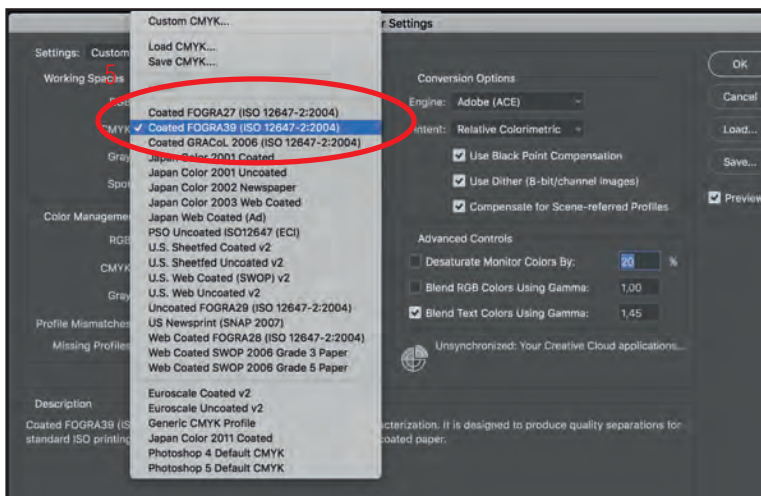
Custom CMYK...

Load CMYK...
Save CMYK...

Coated FOGRA27 (ISO 12647-2:2004)
✓ Coated FOGRA39 (ISO 12647-2:2004)
Coated GRACoL 2006 (ISO 12647-2:2004)
Japan Color 2001 Coated
Japan Color 2001 Uncoated
Japan Color 2002 Newspaper
Japan Color 2003 Web Coated
Japan Web Coated (Ad)
PSO Uncoated ISO12647 (ECI)
U.S. Sheetfed Coated v2
U.S. Sheetfed Uncoated v2
U.S. Web Coated (SWOP) v2
U.S. Web Uncoated v2
Uncoated FOGRA29 (ISO 12647-2:2004)
US Newsprint (SNAP 2007)
Web Coated FOGRA28 (ISO 12647-2:2004)
Web Coated SWOP 2006 Grade 3 Paper
Web Coated SWOP 2006 Grade 5 Paper

Euroscale Coated v2
Euroscale Uncoated v2
Generic CMYK Profile
Japan Color 2011 Coated
Photoshop 4 Default CMYK
Photoshop 5 Default CMYK

r Settings

Settings: Custom
Working Spaces
RGB
CMYK
Gray
Spot

Color Management
RGB
CMYK
Gray
Profile Mismatches
Missing Profiles

Conversion Options
Engine: Adobe (ACE)
Intent: Relative Colorimetric
Use Black Point Compensation
Use Dither (8-bit/channel images)
Compensate for Scene-referred Profiles

Advanced Controls
Desaturate Monitor Colors By: 20 %
Blend RGB Colors Using Gamma: 1,00
Blend Text Colors Using Gamma: 1,45

Unsynchronized: Your Creative Cloud applications...

Description
Coated FOGRA39 (IS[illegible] cterization. It is designed to produce quality separations for standard ISO printing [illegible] coated paper.

OK
Cancel
Load...
Save...
Preview